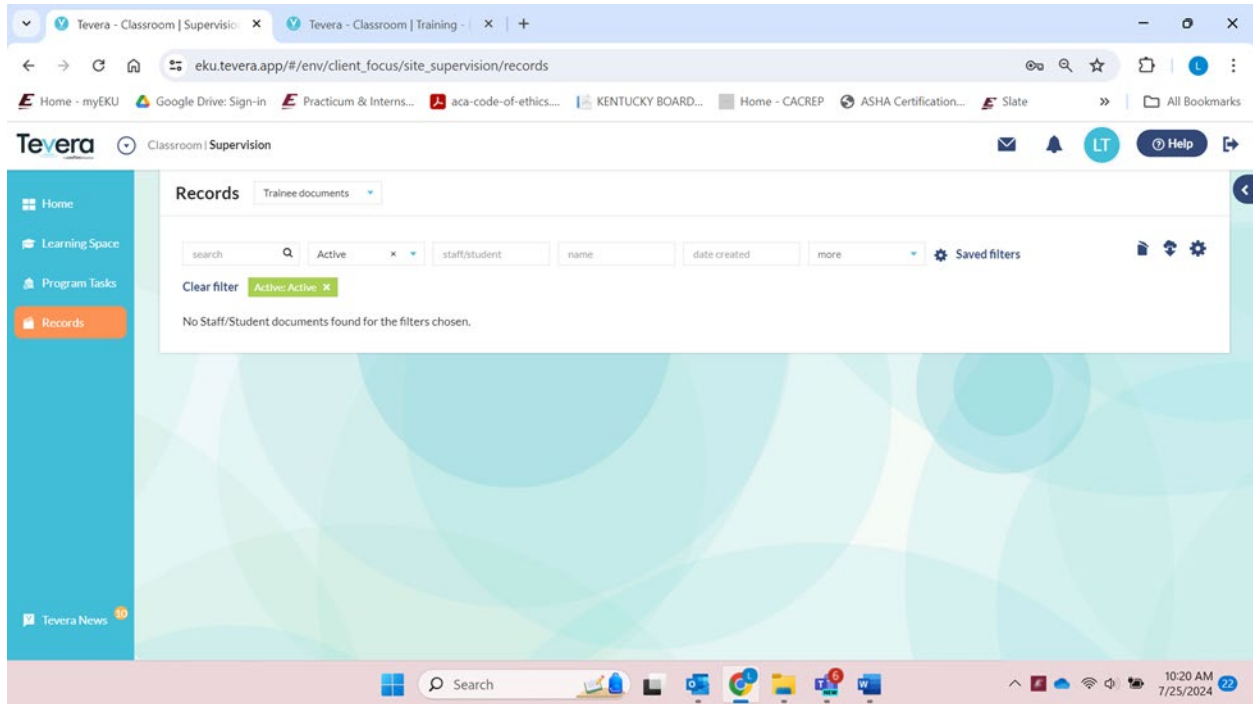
Tevera - Classroom | Supervisio ×
Tevera - Classroom | Training - ×
+

eku.tevera.app/#/env/client_focus/site_supervision/records

Home - myEKU
Google Drive: Sign-in
Practicum & Interns...
aca-code-of-ethics...
KENTUCKY BOARD...
Home - CACREP
ASHA Certification...
Slate
»
All Bookmarks

Tevera
Classroom | Supervision
LT
Help

Home
Learning Space
Program Tasks
Records
Tevera News 10

Records
Trainee documents

search
Active
staff/student
name
date created
more
Saved filters

Clear filter
Active: Active ×

No Staff/Student documents found for the filters chosen.

Search
10:20 AM
7/25/2024
22